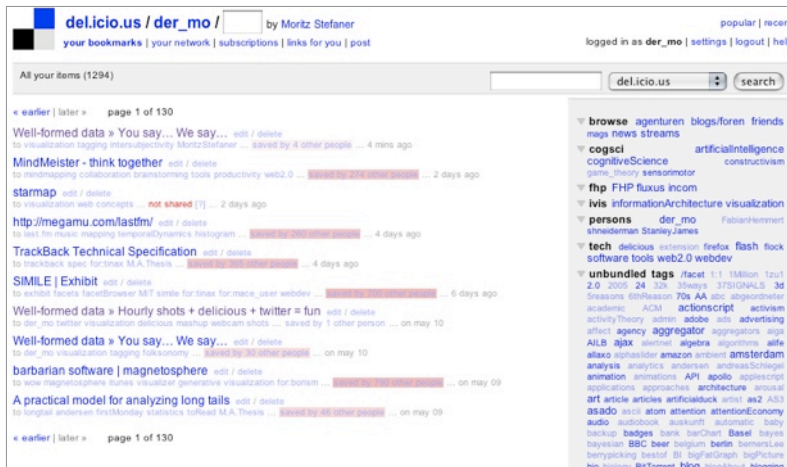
del.icio.us / der_mo / by Moritz Stefaner

your bookmarks | your network | subscriptions | links for you | post

popular | recen

logged in as der_mo | settings | logout | hel

All your items (1294)

del.icio.us

search

« earlier | later » page 1 of 130

Well-formed data » You say... We say... edit / delete
to visualization intersubjectivity MoritzStefaner ... saved by 4 other people ... 4 mins ago

MindMeister - think together edit / delete
to mindmapping collaboration brainstorming tools productivity web2.0 ... saved by 274 other people ... 2 days ago

starmap edit / delete
to visualization web concepts ... not shared [?] ... 2 days ago

http://megamu.com/lastfm/ edit / delete
to last.fm music mapping temporalDynamics histogram ... saved by 260 other people ... 4 days ago

TrackBack Technical Specification edit / delete
to trackback spec for:tinax M.A.Thesis ... saved by 305 other people ... 4 days ago

SIMILE | Exhibit edit / delete
to exhibit facets facetBrowser MIT simile for:tinax for:mace_user webdev ... saved by 705 other people ... 6 days ago

Well-formed data » Hourly shots + delicious + twitter = fun edit / delete
to der_mo twitter visualization delicious mashup webcam shots ... saved by 1 other person ... on may 10

Well-formed data » You say... We say... edit / delete
to der_mo visualization tagging folksonomy ... saved by 30 other people ... on may 10

barbarian software | magnetosphere edit / delete
to wow magnetosphere itunes visualizer generative visualization for:borism ... saved by 790 other people ... on may 09

A practical model for analyzing long tails edit / delete
to longtail andersen firstMonday statistics toRead M.A.Thesis ... saved by 46 other people ... on may 09

« earlier | later » page 1 of 130

browse agenturen blogs/foren friends mags news streams

cogsci artificialIntelligence cognitiveScience constructivism game_theory sensorimotor

fhp FHP fluxus incom

ivis informationArchitecture visualization

persons der_mo FabianHemmert shneiderman StanleyJames

tech delicious extension firefox flash flock software tools web2.0 webdev

unbundled tags /facet 1:1 1Million 1zu1 2.0 2005 24 32x 35ways 37SIGNALS 3d 5reasons 6thReason 70s AA abc abgeordneter academic ACM actionscript activism activityTheory admin adobe ads advertising affect agency aggregator aggregators aiga AILB ajax alertnet algebra algorithms allfe allaxo alphaslider amazon ambient amsterdam analysis analytics andersen andreasSchlegel animation animations API apollo applescript applications approaches architecture arousal art article articles artificialduck artist as2 AS3 asado ascii atom attention attentionEconomy audio audiobook auskunft automatic baby backup badges bank barChart Basel bayes bayesian BBC beer belgium berlin bernersLee berrypicking bestof BI bigFatGraph bigPicture